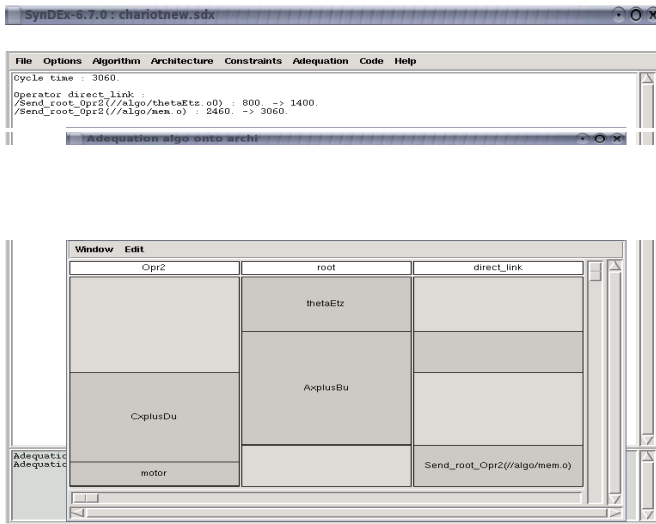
SynDEx-6.7.0 : chariotnew.sdx

File Options Algorithm Architecture Constraints Adequation Code Help

Cycle time : 3060.

Operator direct_link :
/Send_root_Opr2(//algo/thetaEtz.o0) : 800. -> 1400.
/Send_root_Opr2(//algo/mem.o) : 2460. -> 3060.

Adequation algo onto archi

Window Edit

| Opr2 | root | direct_link |
|---|---|---|
| | thetaEtz | |
| CxplusDu | AxplusBu | |
| motor | | Send_root_Opr2(//algo/mem.o) |

Adequatic
Adequatic